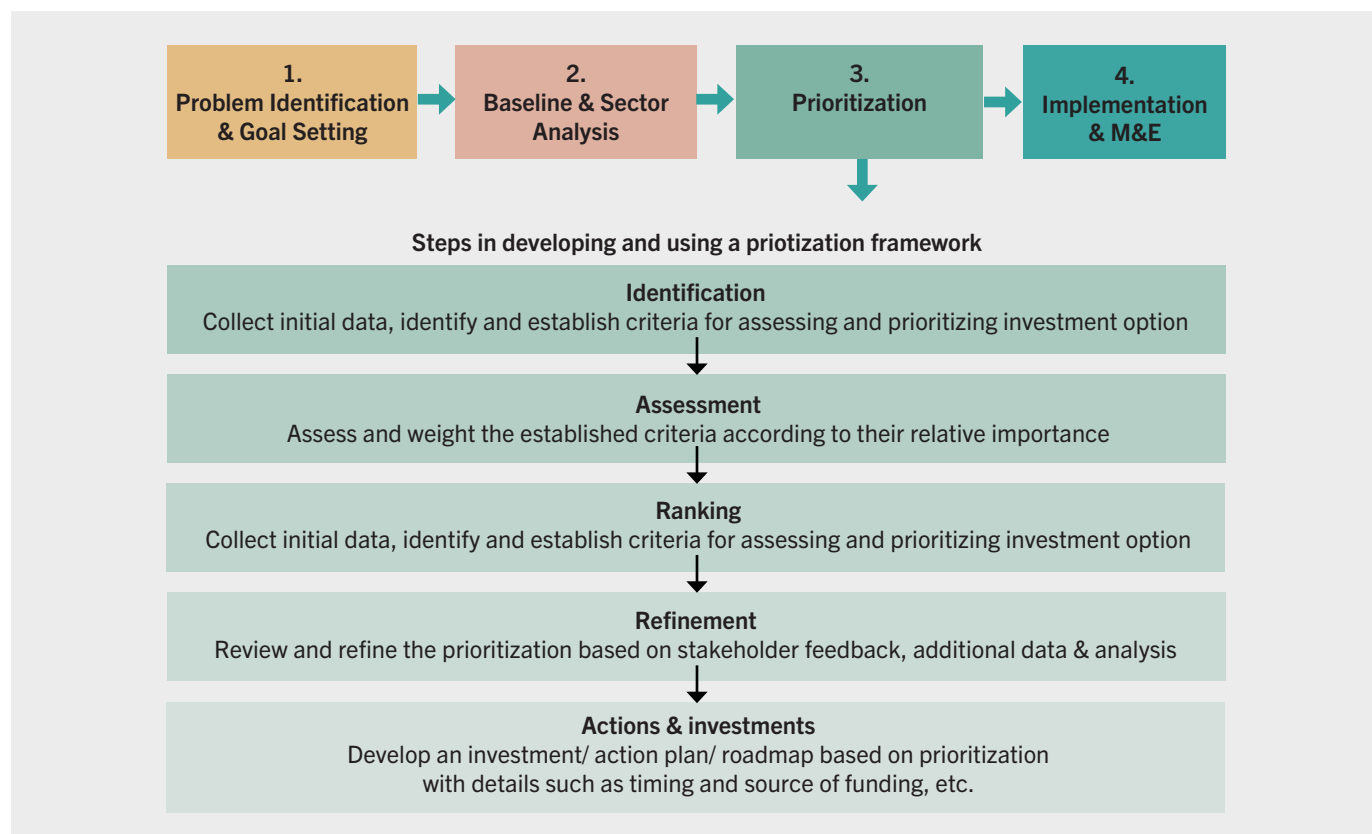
1.
Problem Identification & Goal Setting

2.
Baseline & Sector Analysis

3.
Prioritization

4.
Implementation & M&E

Steps in developing and using a priotization framework

Identification
Collect initial data, identify and establish criteria for assessing and prioritizing investment option

Assessment
Assess and weight the established criteria according to their relative importance

Ranking
Collect initial data, identify and establish criteria for assessing and prioritizing investment option

Refinement
Review and refine the prioritization based on stakeholder feedback, additional data & analysis

Actions & investments
Develop an investment/ action plan/ roadmap based on prioritization with details such as timing and source of funding, etc.